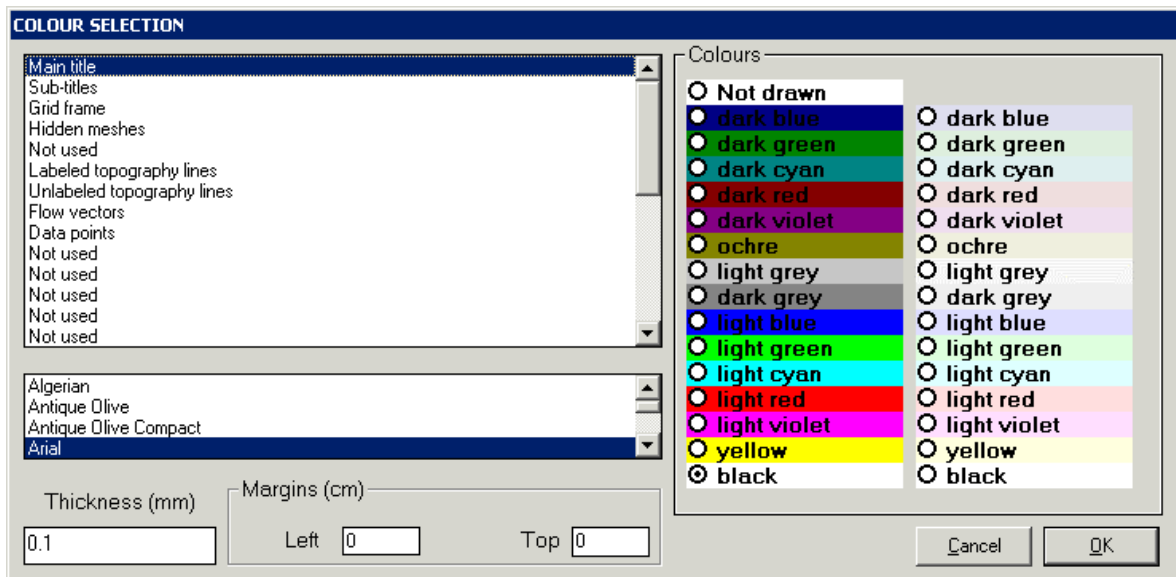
COLOUR SELECTION

Main title
Sub-titles
Grid frame
Hidden meshes
Not used
Labeled topography lines
Unlabeled topography lines
Flow vectors
Data points
Not used
Not used
Not used
Not used
Not used

Algerian
Antique Olive
Antique Olive Compact
Arial

Thickness (mm)
0.1

Margins (cm)
Left 0
Top 0

Colours
Not drawn
dark blue
dark green
dark cyan
dark red
dark violet
ochre
light grey
dark grey
light blue
light green
light cyan
light red
light violet
yellow
black

dark blue
dark green
dark cyan
dark red
dark violet
ochre
light grey
dark grey
light blue
light green
light cyan
light red
light violet
yellow
black

Cancel
OK